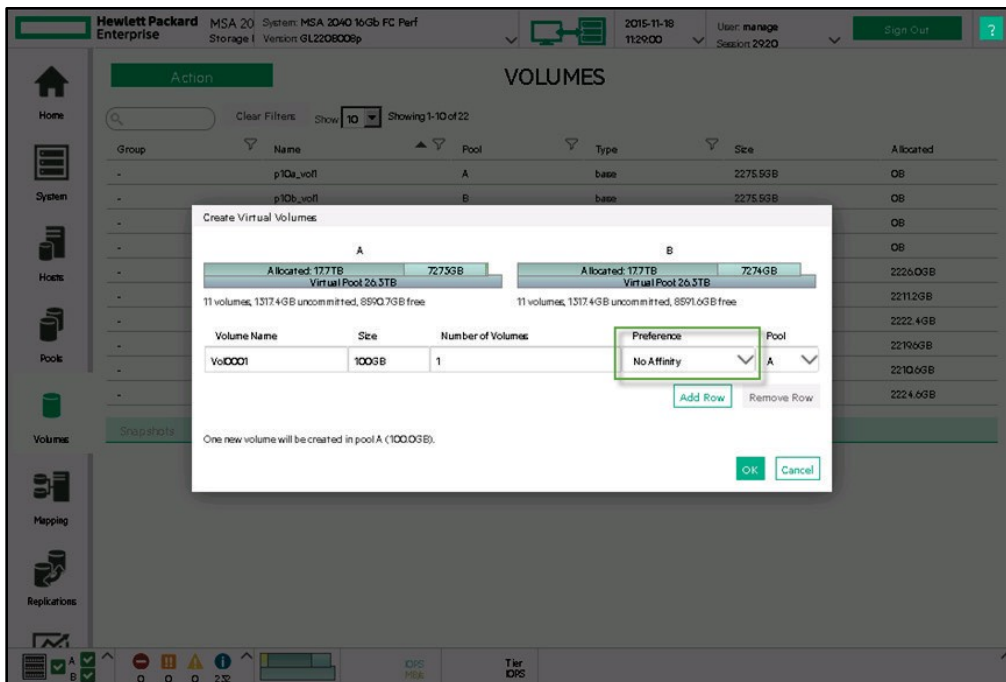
Hewlett Packard Enterprise MSA 20 Storage I System: MSA 2040 16Gb FC Perf Version: GL220B008p

2015-11-18 11:29:00

User: manage Session 2920

Sign Out

?

Home

System

Hosts

Pools

Volumes

Mapping

Replications

Action

VOLUMES

Clear Filters Show 10 Showing 1-10 of 22

| Group | Name | Pool | Type | Size | Allocated |
|---|---|---|---|---|---|
| - | p10a_vol1 | A | base | 2275.5GB | 0B |
| - | p10b_vol1 | B | base | 2275.5GB | 0B |
| - | | | | | 0B |
| - | | | | | 0B |
| - | | | | | 2226.0GB |
| - | | | | | 2211.2GB |
| - | | | | | 2222.4GB |
| - | | | | | 2219.6GB |
| - | | | | | 2210.6GB |
| - | | | | | 2224.6GB |

Snapshots

Create Virtual Volumes

A

Allocated: 17.7TB 7273GB
Virtual Pool 26.3TB

11 volumes, 1317.4GB uncommitted, 8590.7GB free

B

Allocated: 17.7TB 7274GB
Virtual Pool 26.3TB

11 volumes, 1317.4GB uncommitted, 8591.6GB free

| Volume Name | Size | Number of Volumes | Preference | Pool |
|---|---|---|---|---|
| Vol0001 | 100GB | 1 | No Affinity | A |

Add Row Remove Row

One new volume will be created in pool A (100.0GB).

OK Cancel

0 0 232

IOPS MBA

Tier IOPS